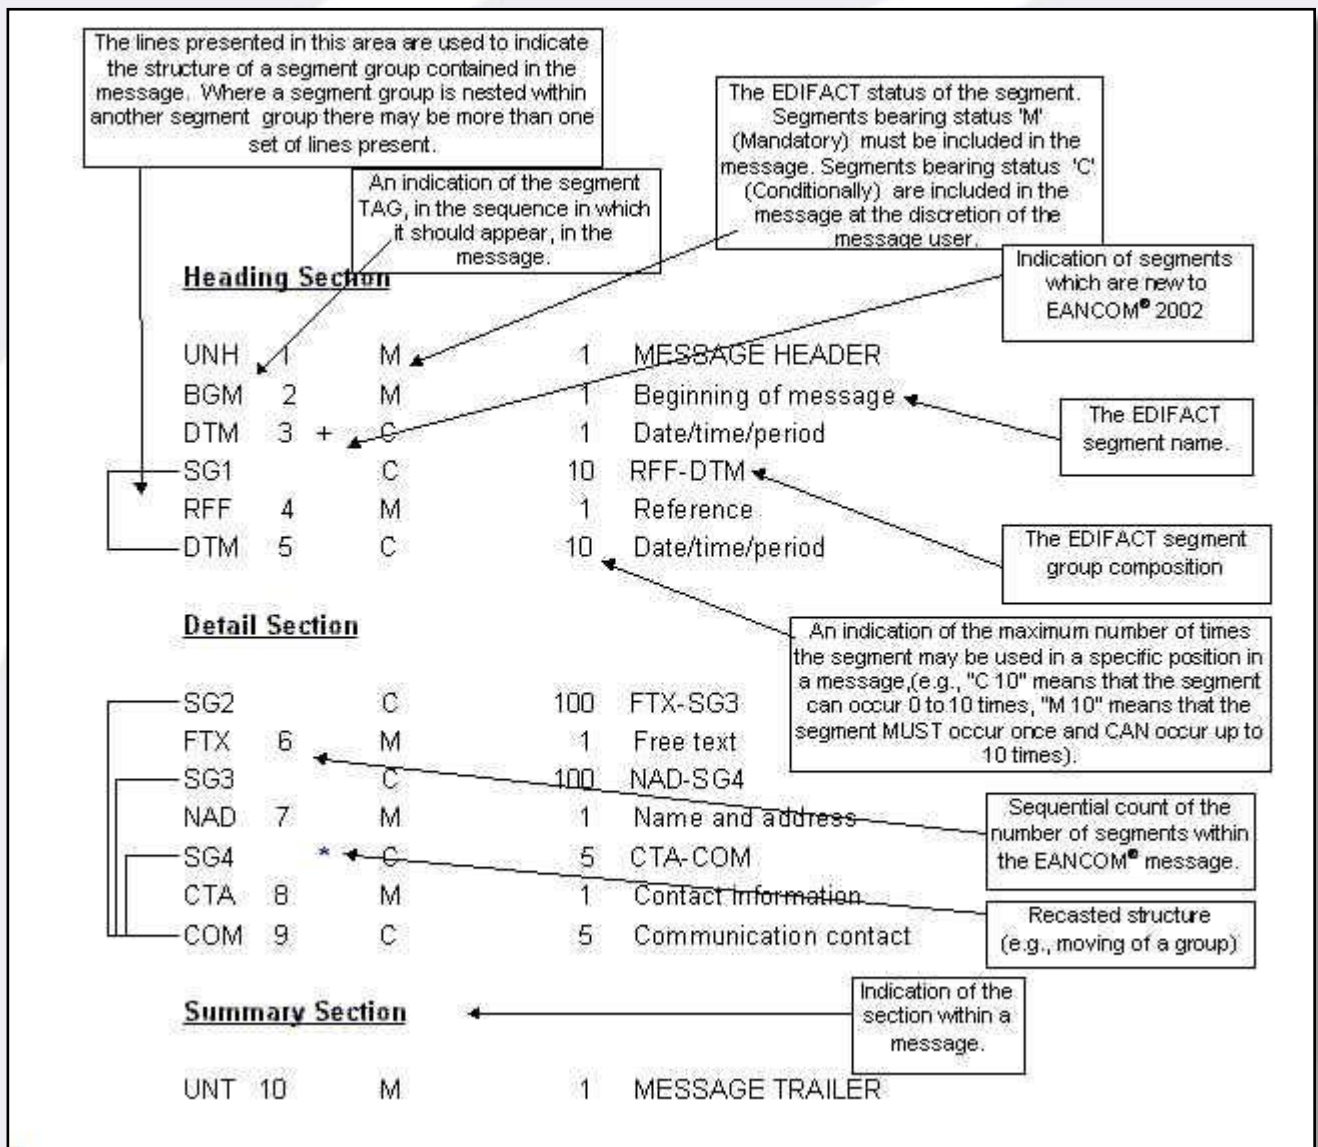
The lines presented in this area are used to indicate the structure of a segment group contained in the message. Where a segment group is nested within another segment group there may be more than one set of lines present.

An indication of the segment TAG, in the sequence in which it should appear, in the message.

The EDIFACT status of the segment. Segments bearing status 'M' (Mandatory) must be included in the message. Segments bearing status 'C' (Conditionally) are included in the message at the discretion of the message user.

Indication of segments which are new to EANCOM® 2002

Heading Section

| | | | | |
|---|---|---|---|---|
| UNH | 1 | M | 1 | MESSAGE HEADER |
| BGM | 2 | M | 1 | Beginning of message |
| DTM | 3 + | C | 1 | Date/time/period |
| SG1 | | C | 10 | RFF-DTM |
| RFF | 4 | M | 1 | Reference |
| DTM | 5 | C | 10 | Date/time/period |

The EDIFACT segment name.

The EDIFACT segment group composition

Detail Section

An indication of the maximum number of times the segment may be used in a specific position in a message,(e.g., "C 10" means that the segment can occur 0 to 10 times, "M 10" means that the segment MUST occur once and CAN occur up to 10 times).

| | | | | |
|---|---|---|---|---|
| SG2 | | C | 100 | FTX-SG3 |
| FTX | 6 | M | 1 | Free text |
| SG3 | | C | 100 | NAD-SG4 |
| NAD | 7 | M | 1 | Name and address |
| SG4 | * | C | 5 | CTA-COM |
| CTA | 8 | M | 1 | Contact Information |
| COM | 9 | C | 5 | Communication contact |

Sequential count of the number of segments within the EANCOM® message.

Recasted structure (e.g., moving of a group)

Summary Section

Indication of the section within a message.

| | | | | |
|---|---|---|---|---|
| UNT | 10 | M | 1 | MESSAGE TRAILER |